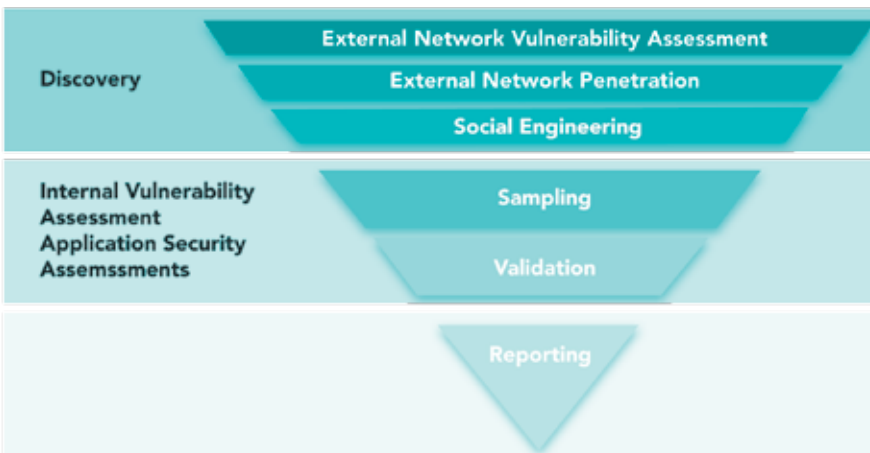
Discovery

External Network Vulnerability Assessment

External Network Penetration

Social Engineering

Internal Vulnerability Assessment Application Security Assemssments

Sampling

Validation

Reporting